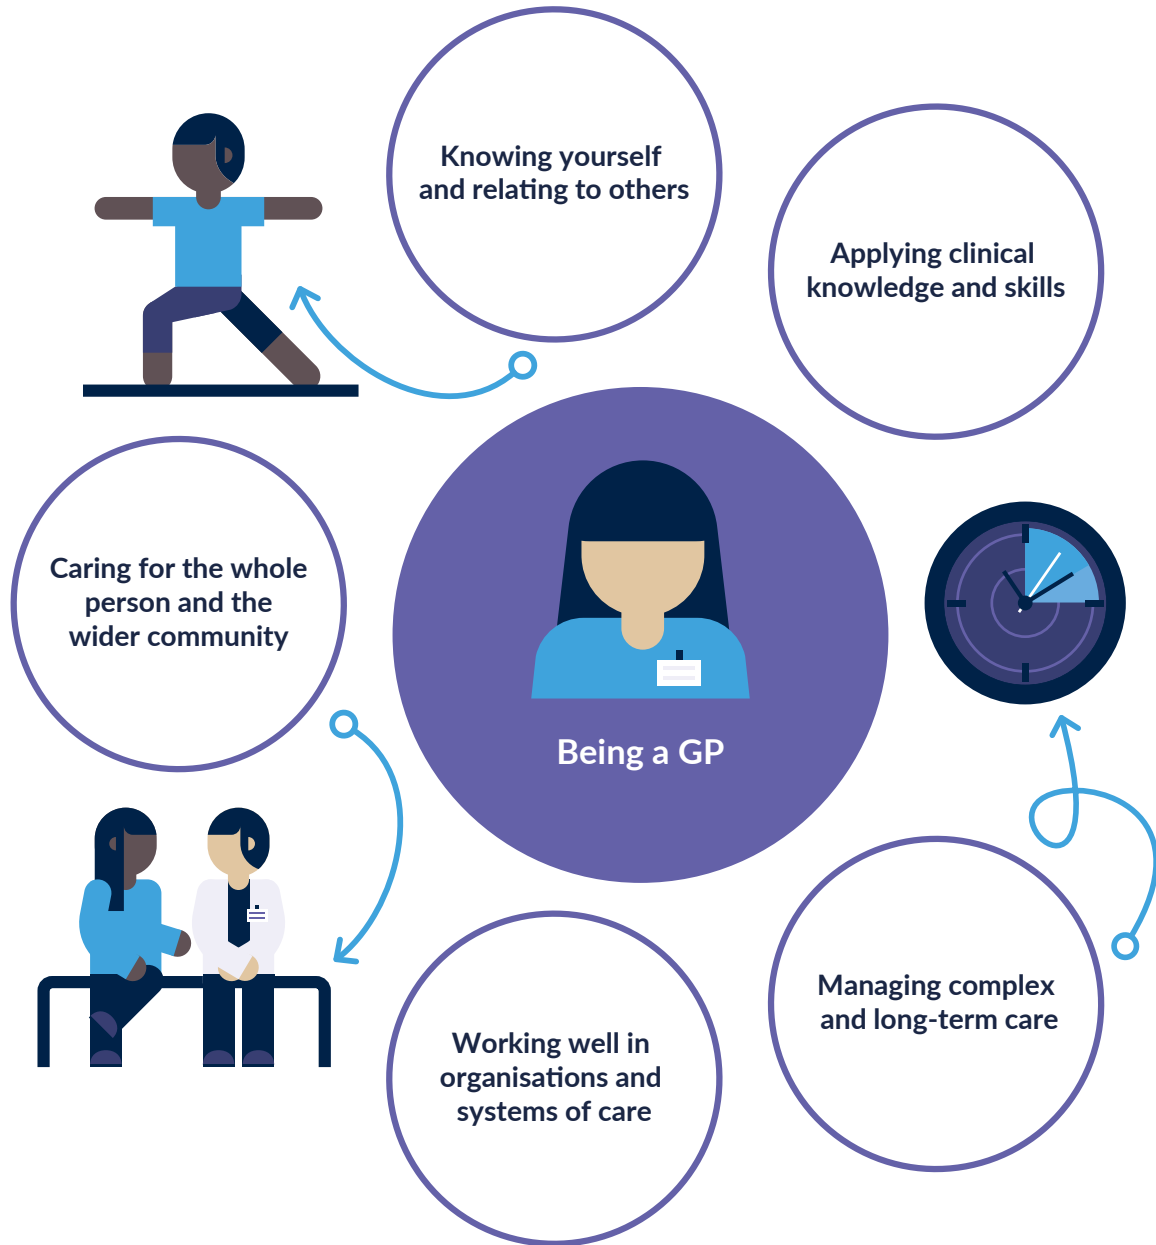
Knowing yourself and relating to others

Applying clinical knowledge and skills

Caring for the whole person and the wider community

Being a GP

Managing complex and long-term care

Working well in organisations and systems of care